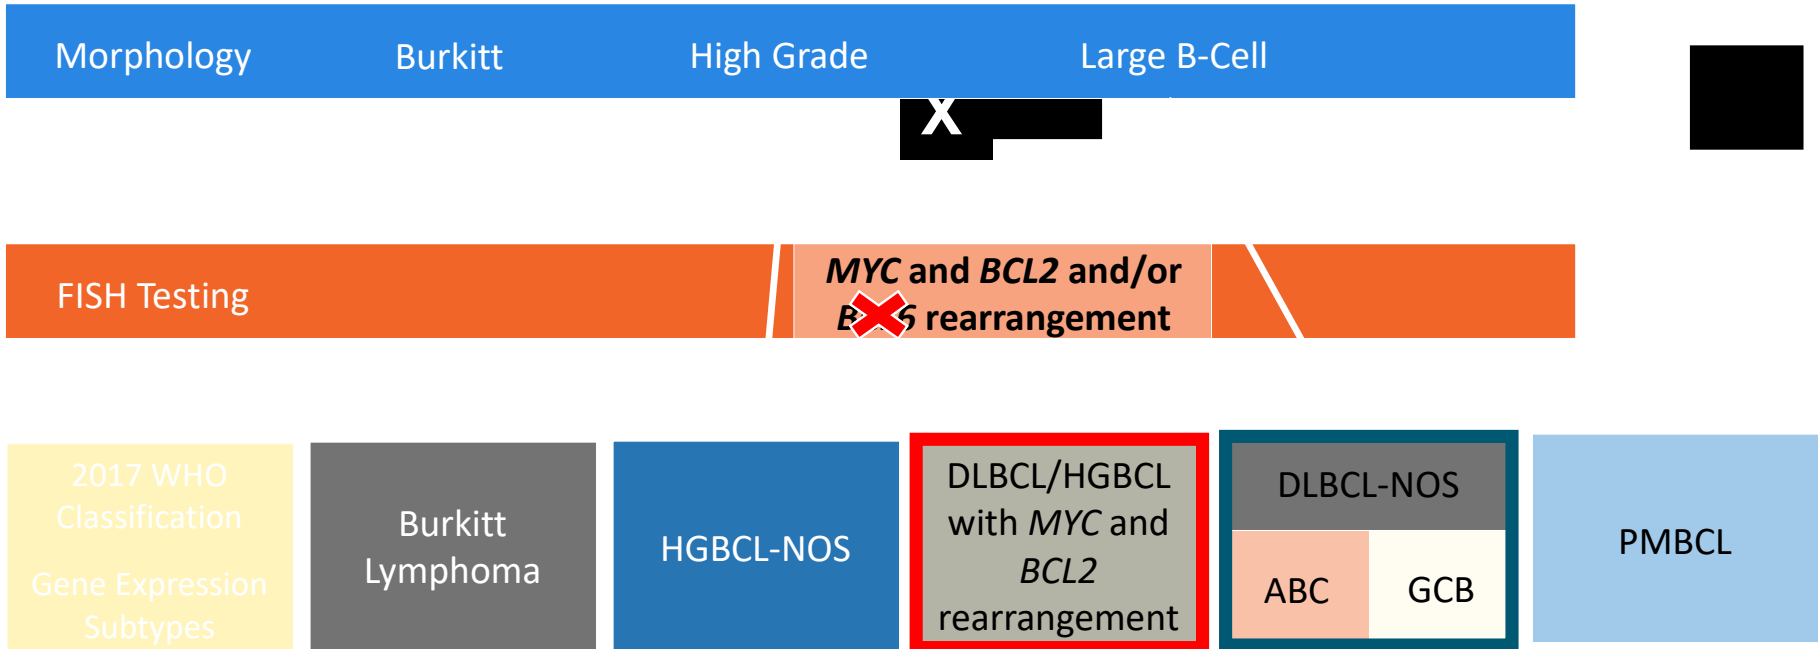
Morphology Burkitt High Grade Large B-Cell

X

FISH Testing

*MYC* and *BCL2* and/or B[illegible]6 rearrangement

2017 WHO Classification

Gene Expression Subtypes

Burkitt Lymphoma

HGBCL-NOS

DLBCL/HGBCL with *MYC* and *BCL2* rearrangement

DLBCL-NOS

ABC

GCB

PMBCL